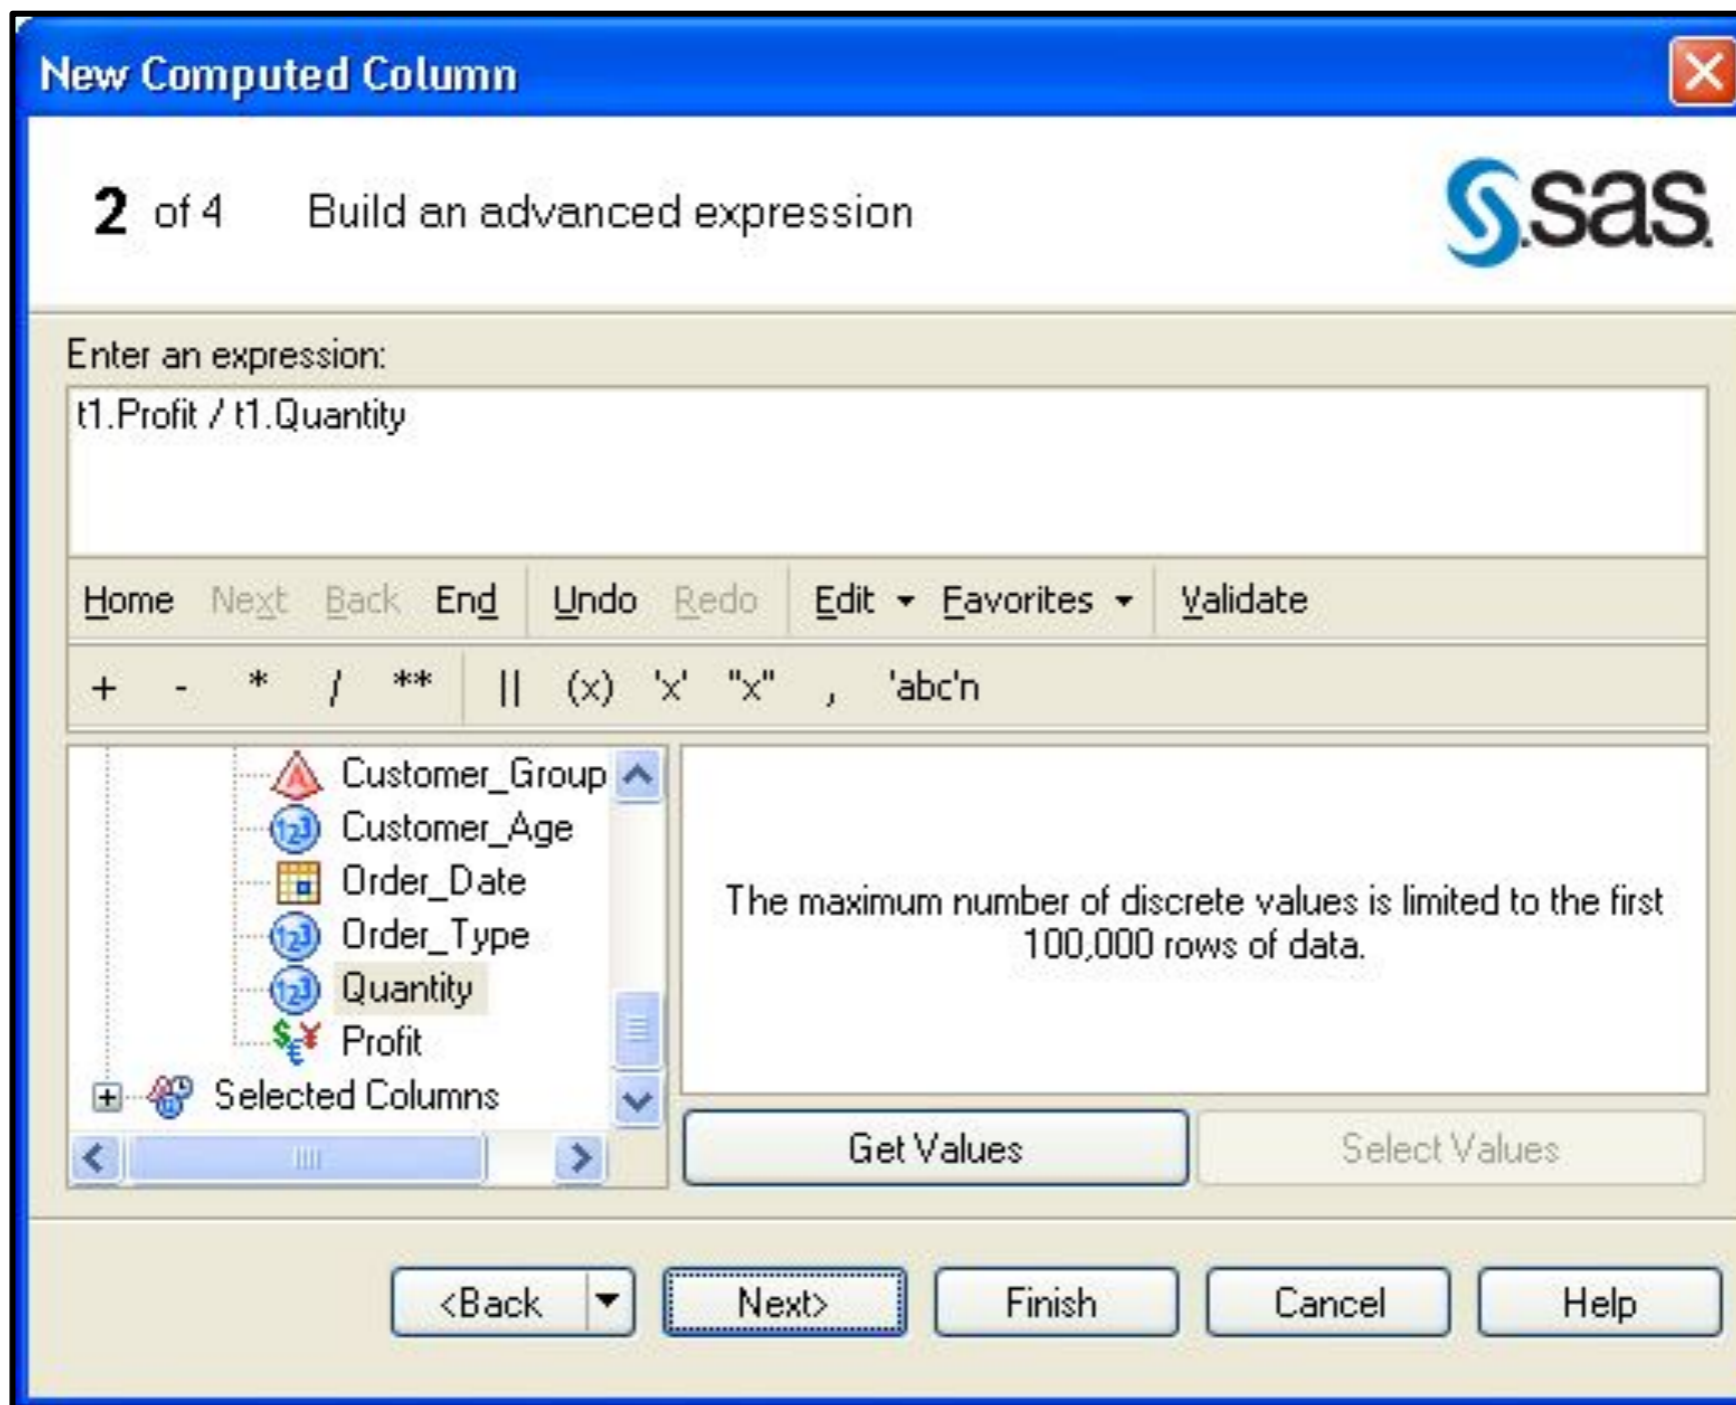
New Computed Column

2 of 4 Build an advanced expression

sas

Enter an expression:

t1.Profit / t1.Quantity

Home Next Back End Undo Redo Edit Favorites Validate

+ - * / ** || (x) 'x' "x" , 'abc'n

Customer_Group
Customer_Age
Order_Date
Order_Type
Quantity
Profit
Selected Columns

The maximum number of discrete values is limited to the first 100,000 rows of data.

Get Values Select Values

<Back Next> Finish Cancel Help